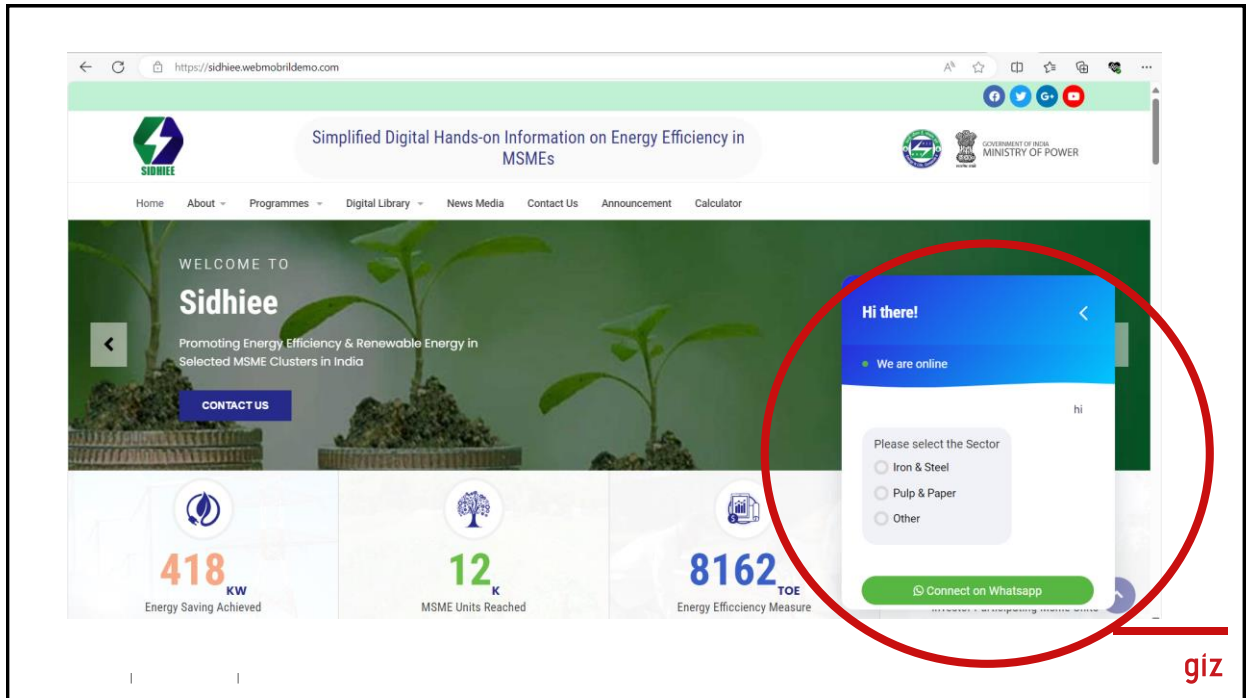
https://sidhiee.webmobrildemo.com

SIDHIEE

Simplified Digital Hands-on Information on Energy Efficiency in MSMEs

GOVERNMENT OF INDIA
MINISTRY OF POWER

Home About Programmes Digital Library News Media Contact Us Announcement Calculator

WELCOME TO

Sidhiee

Promoting Energy Efficiency & Renewable Energy in Selected MSME Clusters in India

CONTACT US

Hi there!

We are online

hi

Please select the Sector

Iron & Steel

Pulp & Paper

Other

Connect on Whatsapp

418 KW
Energy Saving Achieved

12 K
MSME Units Reached

8162 TOE
Energy Efficciency Measure

Investor Participating Msme Units

giz